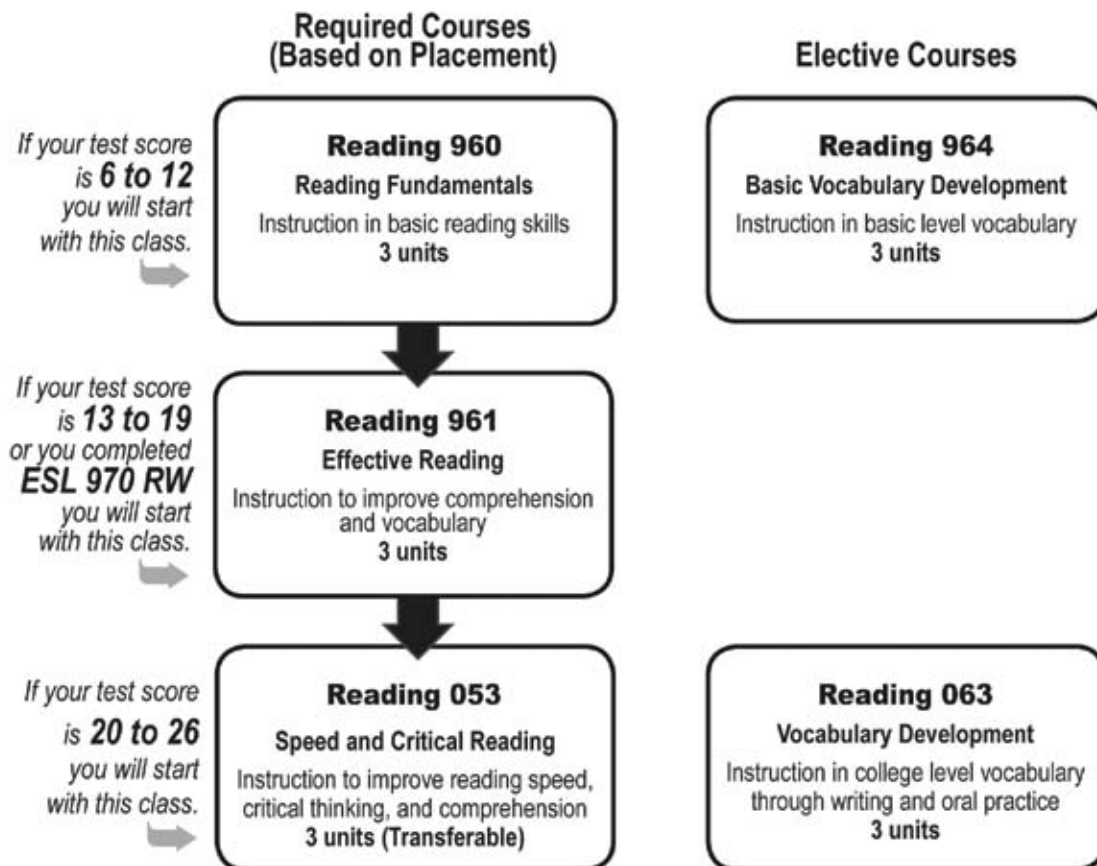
Required Courses (Based on Placement)

Elective Courses

If your test score is **6 to 12** you will start with this class.

**Reading 960**
**Reading Fundamentals**
Instruction in basic reading skills
**3 units**

**Reading 964**
**Basic Vocabulary Development**
Instruction in basic level vocabulary
**3 units**

If your test score is **13 to 19** or you completed **ESL 970 RW** you will start with this class.

**Reading 961**
**Effective Reading**
Instruction to improve comprehension and vocabulary
**3 units**

If your test score is **20 to 26** you will start with this class.

**Reading 053**
**Speed and Critical Reading**
Instruction to improve reading speed, critical thinking, and comprehension
**3 units (Transferable)**

**Reading 063**
**Vocabulary Development**
Instruction in college level vocabulary through writing and oral practice
**3 units**